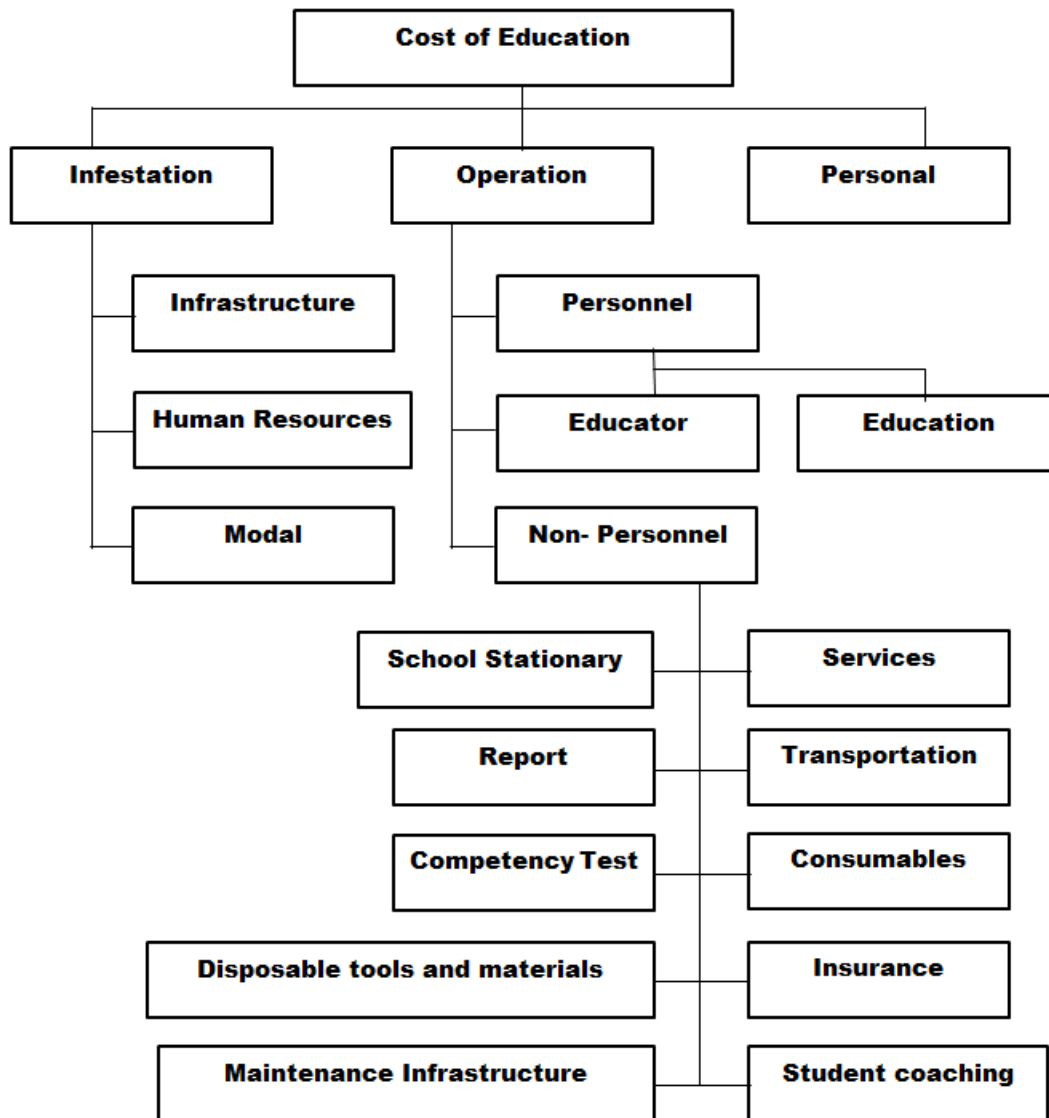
Cost of Education

Infestation

Operation

Personal

Infrastructure

Human Resources

Modal

Personnel

Educator

Education

Non- Personnel

School Stationary

Services

Report

Transportation

Competency Test

Consumables

Disposable tools and materials

Insurance

Maintenance Infrastructure

Student coaching